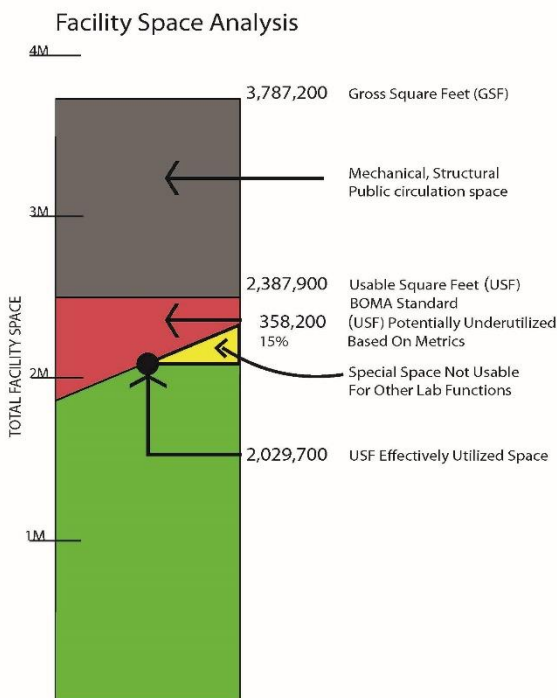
Facility Space Analysis

4M

3M

2M

1M

TOTAL FACILITY SPACE

3,787,200 Gross Square Feet (GSF)

Mechanical, Structural
Public circulation space

2,387,900 Usable Square Feet (USF)
BOMA Standard

358,200 (USF) Potentially Underutilized
15% Based On Metrics

Special Space Not Usable
For Other Lab Functions

2,029,700 USF Effectively Utilized Space